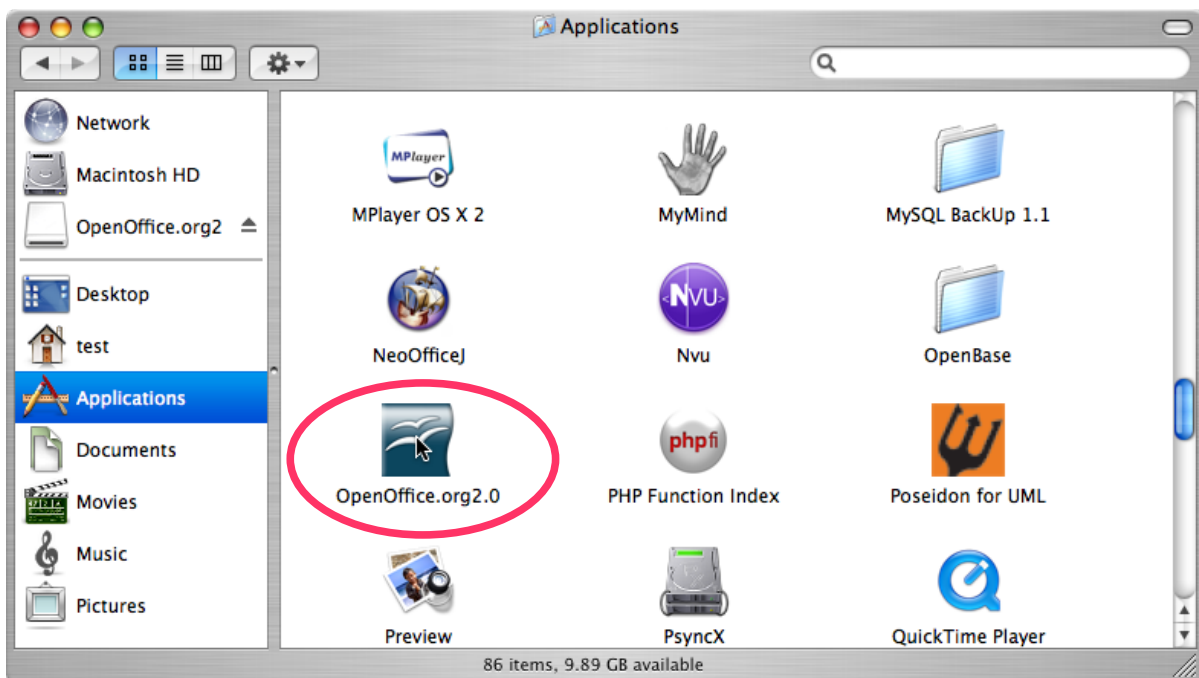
Applications

Network
Macintosh HD
OpenOffice.org2
Desktop
test
Applications
Documents
Movies
Music
Pictures

MPlayer
MPlayer OS X 2
MyMind
MySQL BackUp 1.1
NeoOfficeJ
NVU
Nvu
OpenBase
OpenOffice.org2.0
phpfi
PHP Function Index
Poseidon for UML
Preview
PsyncX
QuickTime Player

86 items, 9.89 GB available